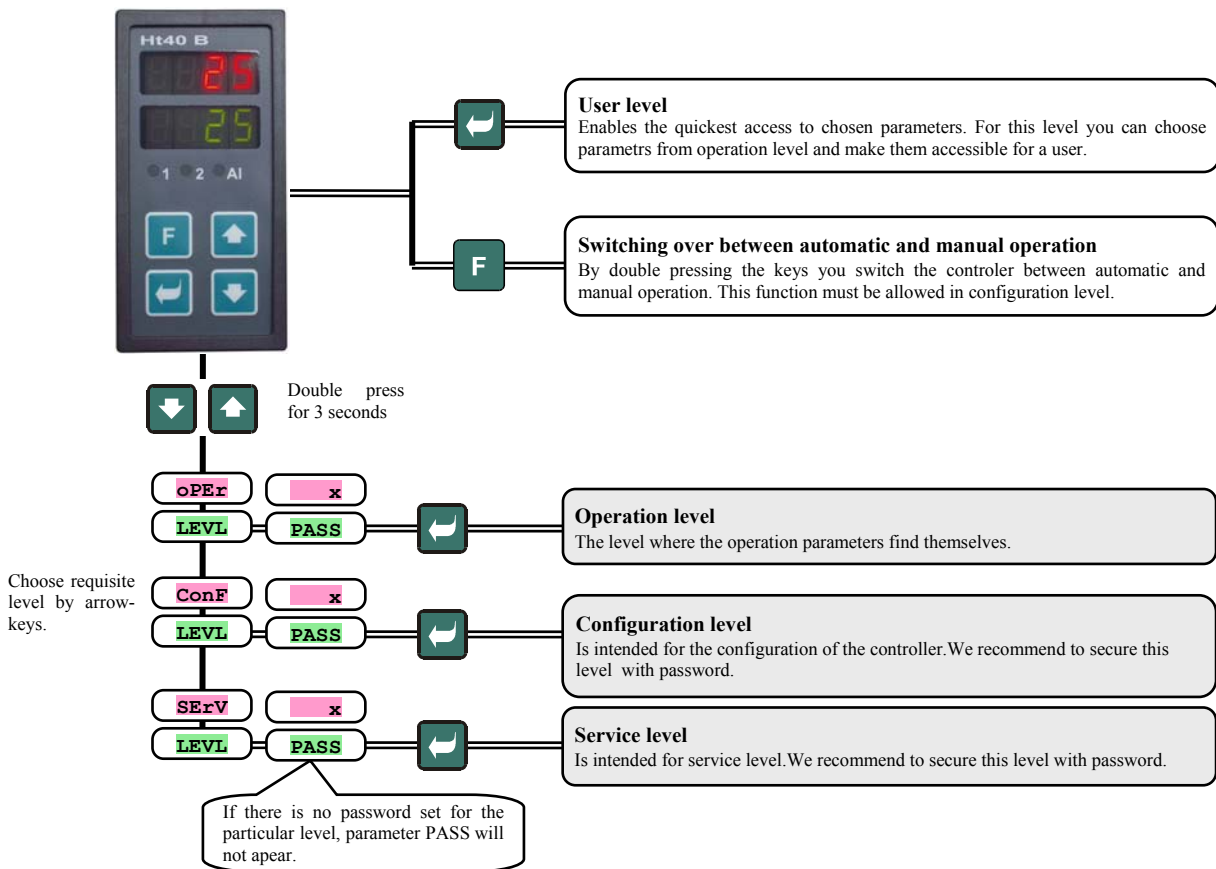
Ht40 B

25

25

1 2 AI

F

User level
Enables the quickest access to chosen parameters. For this level you can choose parametrs from operation level and make them accessible for a user.

F

Switching over between automatic and manual operation
By double pressing the keys you switch the controler between automatic and manual operation. This function must be allowed in configuration level.

Double press for 3 seconds

oPEr x

LEVL PASS

Operation level
The level where the operation parameters find themselves.

Choose requisite level by arrow-keys.

ConF x

LEVL PASS

Configuration level
Is intended for the configuration of the controller.We recommend to secure this level with password.

SErV x

LEVL PASS

Service level
Is intended for service level.We recommend to secure this level with password.

If there is no password set for the particular level, parameter PASS will not apear.